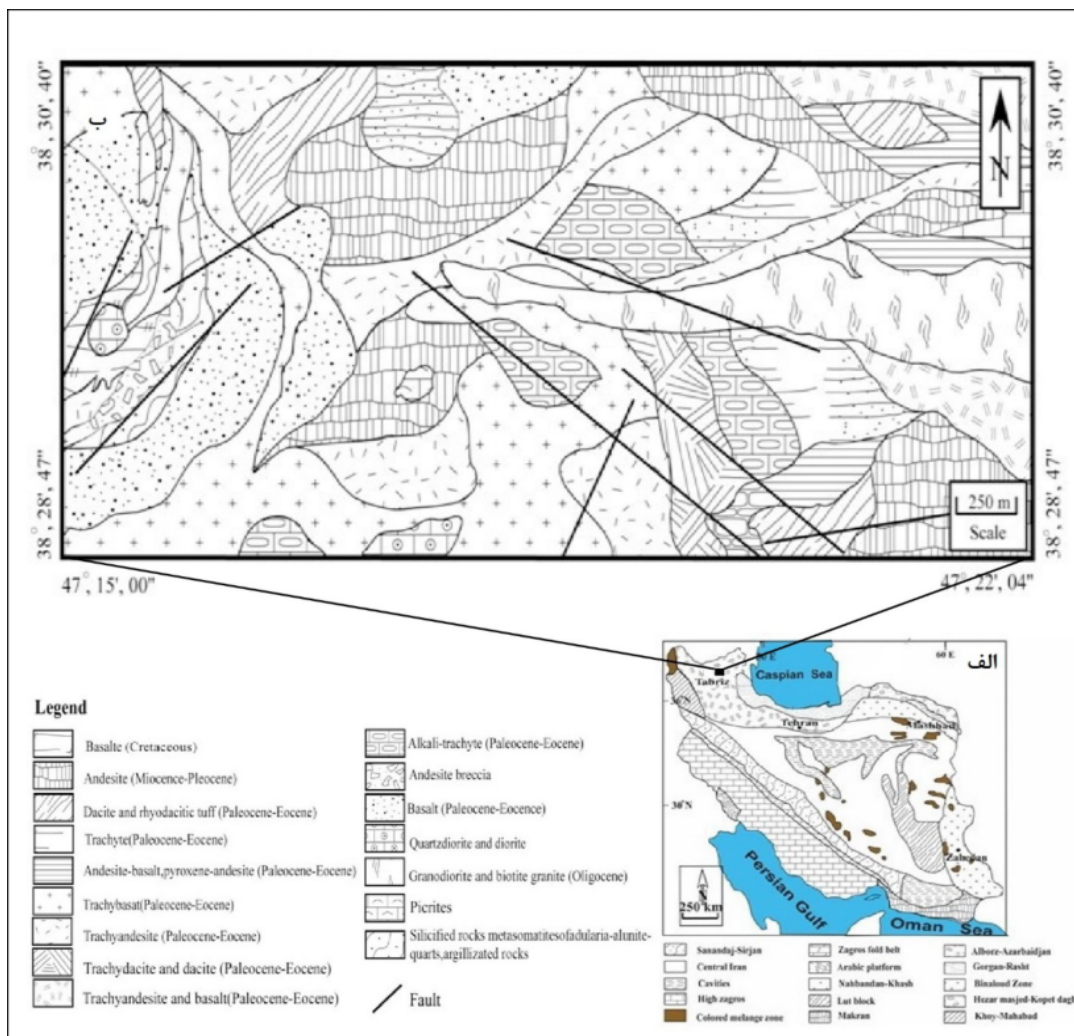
38°, 30', 40"

ب

N

38°, 30', 40"

38°, 28', 47"

250 m
Scale

38°, 28', 47"

47°, 15', 00"

47°, 22', 04"

الف

Tabriz

Caspian Sea

60 E

36°N

Tehran

Mashhad

30°N

Zahedan

Persian Gulf

Oman Sea

250 km

Legend

Basalte (Cretaceous)

Andesite (Miocence-Pleocene)

Dacite and rhyodacitic tuff (Paleocene-Eocene)

Trachyte(Paleocene-Eocene)

Andesite-basalt,pyroxene-andesite (Paleocene-Eocene)

Trachybasat(Paleocene-Eocene)

Trachyandesite (Paleocene-Eocene)

Trachydacite and dacite (Paleocene-Eocene)

Trachyandesite and basalt(Paleocene-Eocene)

Alkali-trachyte (Paleocene-Eocene)

Andesite breccia

Basalt (Paleocene-Eocence)

Quartzdiorite and diorite

Granodiorite and biotite granite (Oligocene)

Picrites

Silicified rocks metasomatitesofadularia-alunite-quarts,argillizated rocks

Fault

Sanandaj-Sirjan

Central Iran

Cavities

High zagros

Colored melange zone

Zagros fold belt

Arabic platform

Nahbandan-Khash

Lut block

Makran

Alborz-Azarbaidjan

Gorgan-Rasht

Binaloud Zone

Hezar masjed-Kopet dagh

Khoy-Mahabad